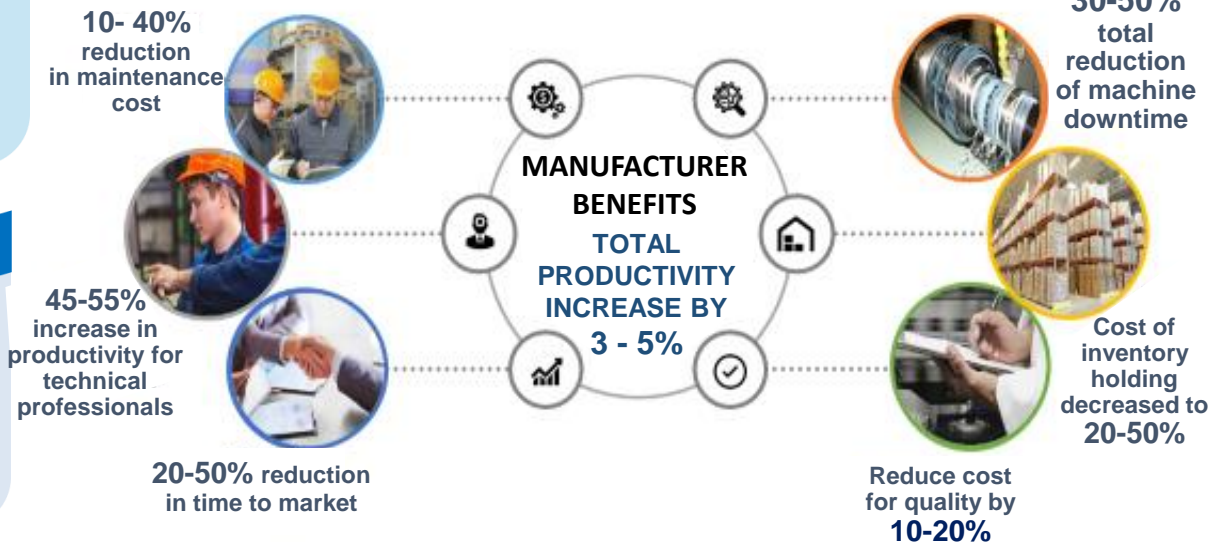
10- 40% reduction in maintenance cost

45-55% increase in productivity for technical professionals

20-50% reduction in time to market

MANUFACTURER BENEFITS

TOTAL PRODUCTIVITY INCREASE BY 3 - 5%

30-50% total reduction of machine downtime

Cost of inventory holding decreased to 20-50%

Reduce cost for quality by 10-20%